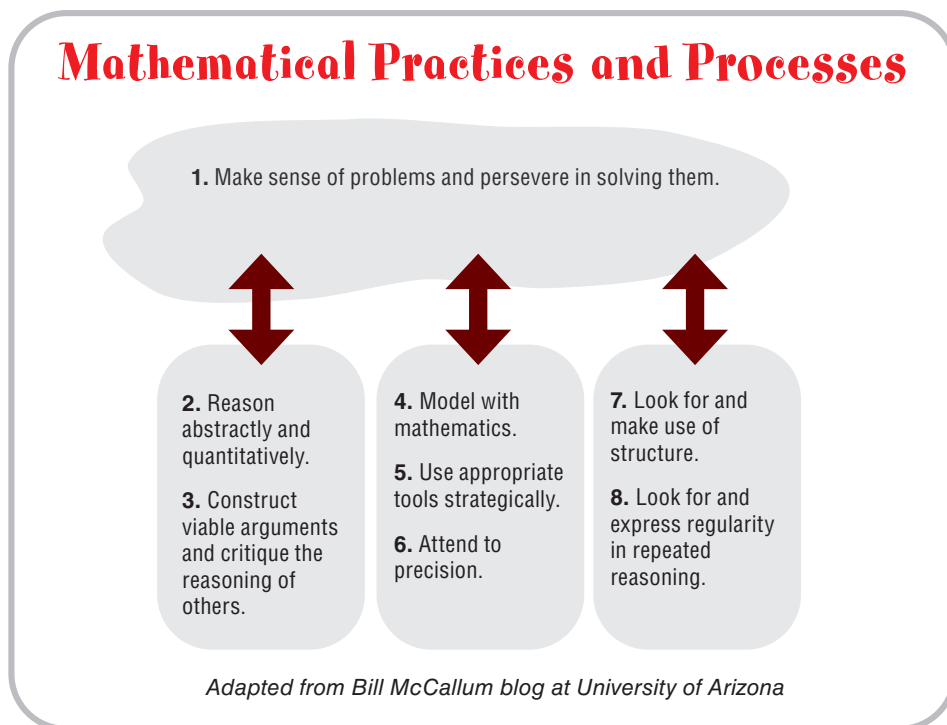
Mathematical Practices and Processes

**1.** Make sense of problems and persevere in solving them.

**2.** Reason abstractly and quantitatively.

**3.** Construct viable arguments and critique the reasoning of others.

**4.** Model with mathematics.

**5.** Use appropriate tools strategically.

**6.** Attend to precision.

**7.** Look for and make use of structure.

**8.** Look for and express regularity in repeated reasoning.

*Adapted from Bill McCallum blog at University of Arizona*